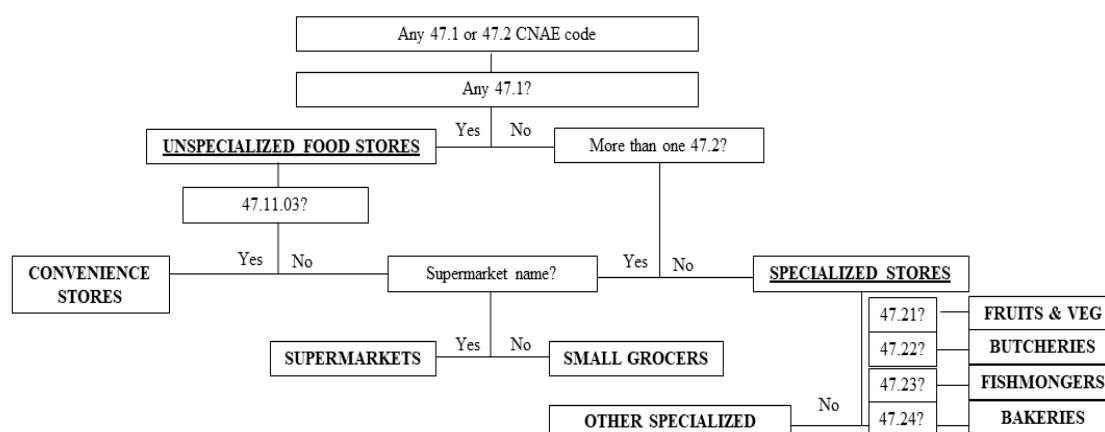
Any 47.1 or 47.2 CNAE code

Any 47.1?

Yes No

UNSPECIALIZED FOOD STORES

More than one 47.2?

47.11.03?

Yes No

CONVENIENCE STORES

Supermarket name?

Yes No

SPECIALIZED STORES

47.21? FRUITS & VEG

47.22? BUTCHERIES

SUPERMARKETS

Yes No

SMALL GROCERS

47.23? FISHMONGERS

No

OTHER SPECIALIZED

47.24? BAKERIES